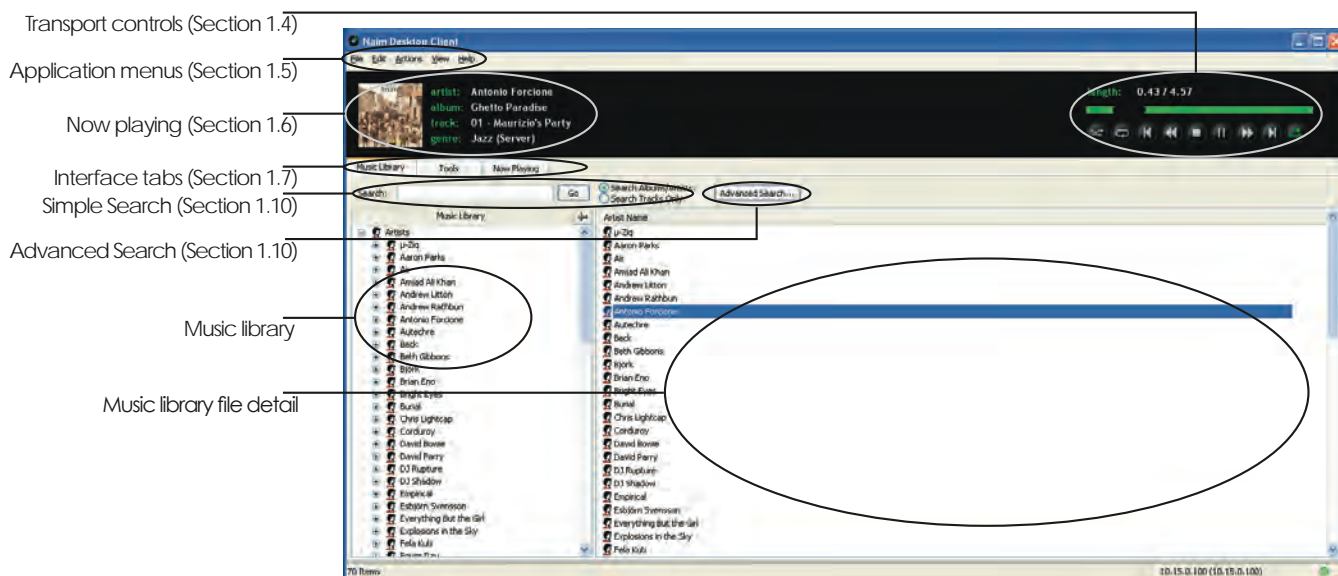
Transport controls (Section 1.4)

Application menus (Section 1.5)

Now playing (Section 1.6)

Interface tabs (Section 1.7)

Simple Search (Section 1.10)

Advanced Search (Section 1.10)

Music library

Music library file detail

Naim Desktop Client

File Edit Actions View Help

artist: Antonio Forcione
album: Ghetto Paradise
track: 01 - Maurizio's Party
genre: Jazz (Server)

length: 0.43 / 4.57

Music Library Tools Now Playing

Search: Go Search Albums/Artists Search Tracks Only Advanced Search...

Music Library

Artists
µ-Ziq
Aaron Parks
Air
Amjad Ali Khan
Andrew Litton
Andrew Rathbun
Antonio Forcione
Autechre
Beck
Beth Gibbons
Bjork
Brian Eno
Bright Eyes
Burial
Chris Lightcap
Corduroy
David Bowie
David Parry
DJ Rupture
DJ Shadow
Empirical
Esbjörn Svensson
Everything But the Girl
Explosions in the Sky
Fela Kuti
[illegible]

Artist Name
µ-Ziq
Aaron Parks
Air
Amjad Ali Khan
Andrew Litton
Andrew Rathbun
Antonio Forcione
Autechre
Beck
Beth Gibbons
Bjork
Brian Eno
Bright Eyes
Burial
Chris Lightcap
Corduroy
David Bowie
David Parry
DJ Rupture
DJ Shadow
Empirical
Esbjörn Svensson
Everything But the Girl
Explosions in the Sky
Fela Kuti

70 Items

10.15.0.100 (10.15.0.100)